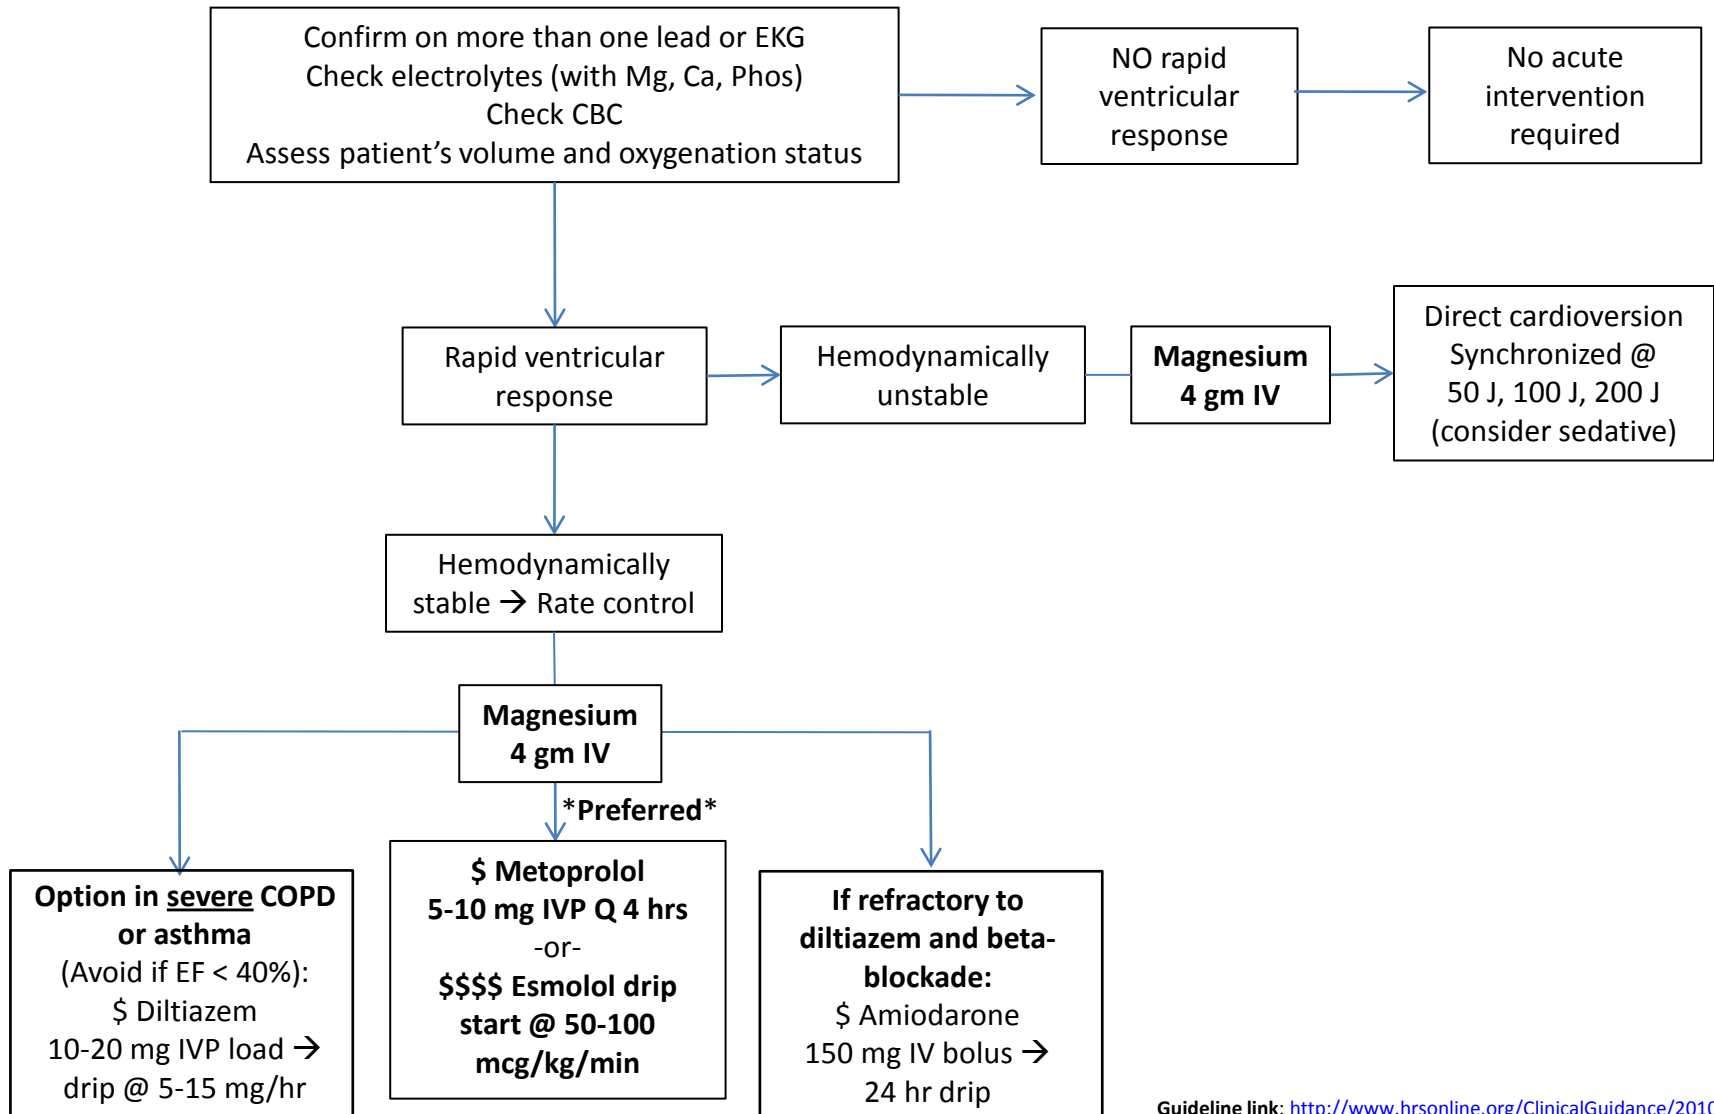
Confirm on more than one lead or EKG
Check electrolytes (with Mg, Ca, Phos)
Check CBC
Assess patient's volume and oxygenation status

NO rapid ventricular response

No acute intervention required

Rapid ventricular response

Hemodynamically unstable

**Magnesium 4 gm IV**

Direct cardioversion Synchronized @ 50 J, 100 J, 200 J (consider sedative)

Hemodynamically stable → Rate control

**Magnesium 4 gm IV**

*Preferred*

**Option in severe COPD or asthma**
(Avoid if EF < 40%):
$ Diltiazem
10-20 mg IVP load →
drip @ 5-15 mg/hr

**$ Metoprolol**
**5-10 mg IVP Q 4 hrs**
-or-
**$$$$ Esmolol drip start @ 50-100 mcg/kg/min**

**If refractory to diltiazem and beta-blockade:**
$ Amiodarone
150 mg IV bolus →
24 hr drip

Guideline link: http://www.hrsonline.org/ClinicalGuidance/2010